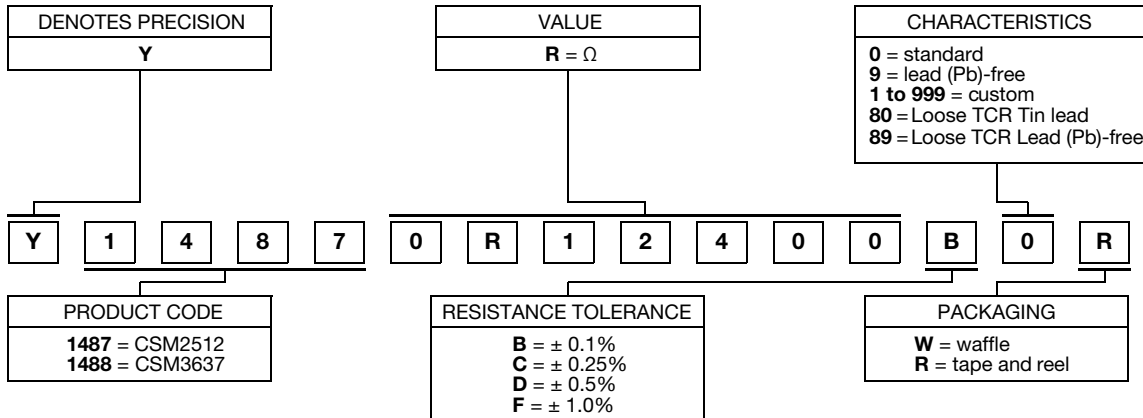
DENOTES PRECISION
Y

VALUE
$\mathbf{R} = \Omega$

CHARACTERISTICS
**0** = standard
**9** = lead (Pb)-free
**1 to 999** = custom
**80** = Loose TCR Tin lead
**89** = Loose TCR Lead (Pb)-free

| Y | 1 | 4 | 8 | 7 | 0 | R | 1 | 2 | 4 | 0 | 0 | B | 0 | R |
|---|---|---|---|---|---|---|---|---|---|---|---|---|---|---|

PRODUCT CODE
**1487** = CSM2512
**1488** = CSM3637

RESISTANCE TOLERANCE
**B** = ± 0.1%
**C** = ± 0.25%
**D** = ± 0.5%
**F** = ± 1.0%

PACKAGING
**W** = waffle
**R** = tape and reel